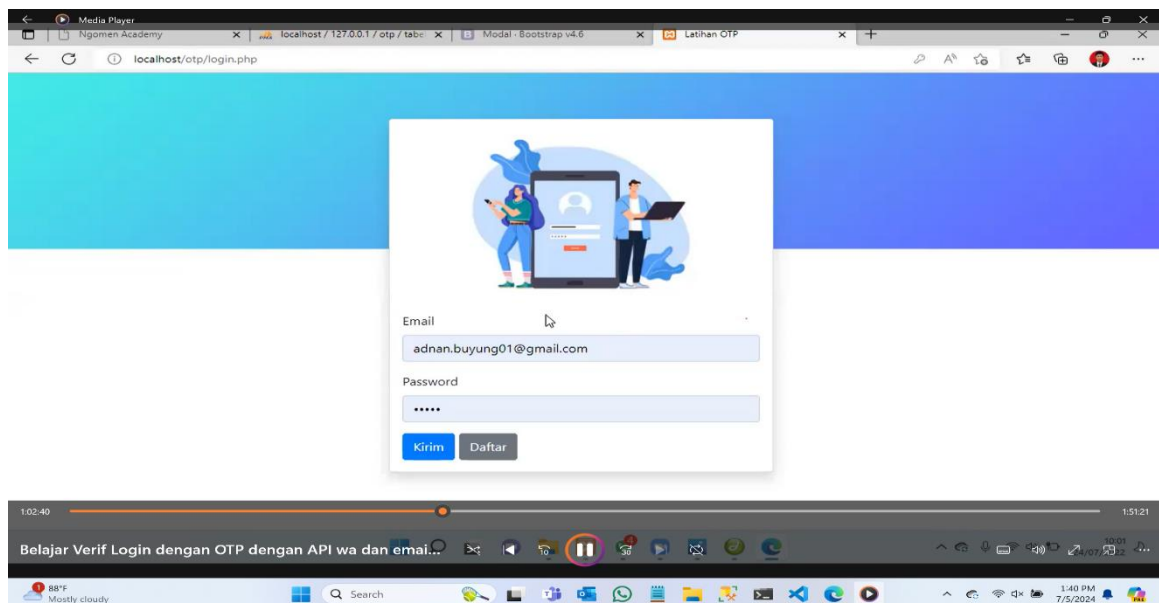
Media Player

Ngomen Academy | localhost / 127.0.0.1 / otp / tabel | Modal · Bootstrap v4.6 | Latihan OTP

localhost/otp/login.php

Email

adnan.buyung01@gmail.com

Password

•••••

Kirim Daftar

1:02:40

1:51:21

Belajar Verif Login dengan OTP dengan API wa dan emai...

10

30

88°F
Mostly cloudy

Search

1:40 PM
7/5/2024